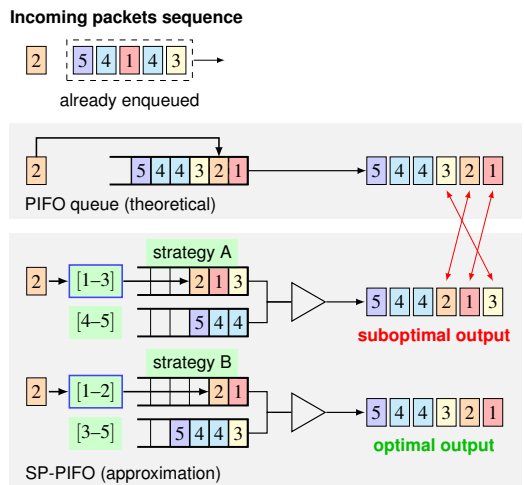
Incoming packets sequence

2

5 4 1 4 3

already enqueued

2

5 4 4 3 2 1

5 4 4 3 2 1

PIFO queue (theoretical)

2

[1–3]

strategy A

2 1 3

[4–5]

5 4 4

5 4 4 2 1 3

suboptimal output

2

[1–2]

strategy B

2 1

[3–5]

5 4 4 3

5 4 4 3 2 1

optimal output

SP-PIFO (approximation)